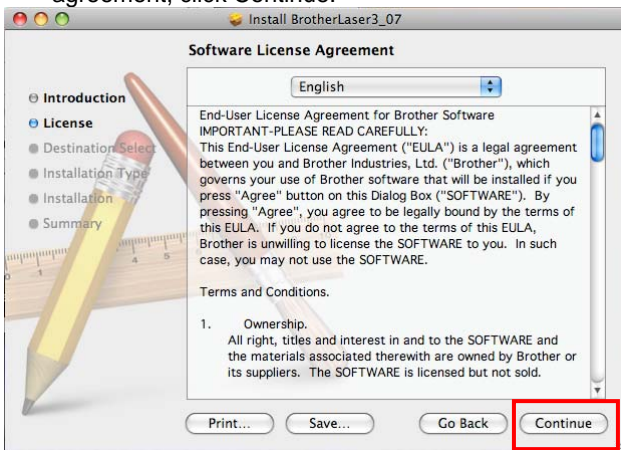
agreement, click Continue.

Install BrotherLaser3_07

Software License Agreement

English

Introduction
License
Destination Select
Installation Type
Installation
Summary

End-User License Agreement for Brother Software
IMPORTANT-PLEASE READ CAREFULLY:
This End-User License Agreement ("EULA") is a legal agreement between you and Brother Industries, Ltd. ("Brother"), which governs your use of Brother software that will be installed if you press "Agree" button on this Dialog Box ("SOFTWARE"). By pressing "Agree", you agree to be legally bound by the terms of this EULA. If you do not agree to the terms of this EULA, Brother is unwilling to license the SOFTWARE to you. In such case, you may not use the SOFTWARE.

Terms and Conditions.

1. Ownership.
All right, titles and interest in and to the SOFTWARE and the materials associated therewith are owned by Brother or its suppliers. The SOFTWARE is licensed but not sold.

Print... Save... Go Back Continue